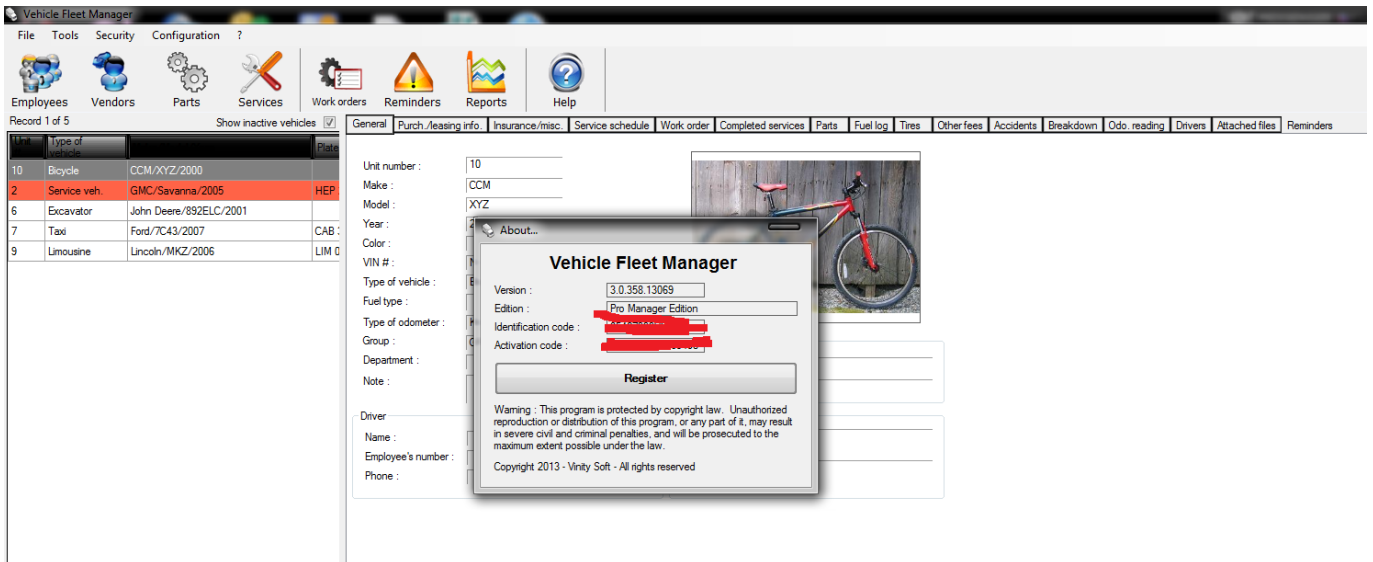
Vehicle Fleet Manager

File Tools Security Configuration ?

Employees Vendors Parts Services Work orders Reminders Reports Help

Record 1 of 5 Show inactive vehicles

| Unit | Type of vehicle | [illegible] | Plate |
|---|---|---|---|
| 10 | Bicycle | CCM/XYZ/2000 | |
| 2 | Service veh. | GMC/Savanna/2005 | HEP |
| 6 | Excavator | John Deere/892ELC/2001 | |
| 7 | Taxi | Ford/7C43/2007 | CAB |
| 9 | Limousine | Lincoln/MKZ/2006 | LIM 0 |

General Purch./leasing info. Insurance/misc. Service schedule Work order Completed services Parts Fuel log Tires Other fees Accidents Breakdown Odo. reading Drivers Attached files Reminders

Unit number : 10
Make : CCM
Model : XYZ
Year : 2
Color :
VIN # : N
Type of vehicle : B
Fuel type :
Type of odometer : K
Group : G
Department :
Note :

Driver
Name :
Employee's number :
Phone :

About...

Vehicle Fleet Manager

Version : 3.0.358.13069
Edition : Pro Manager Edition
Identification code : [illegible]
Activation code : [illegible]

Register

Warning : This program is protected by copyright law. Unauthorized reproduction or distribution of this program, or any part of it, may result in severe civil and criminal penalties, and will be prosecuted to the maximum extent possible under the law.

Copyright 2013 - Vinity Soft - All rights reserved